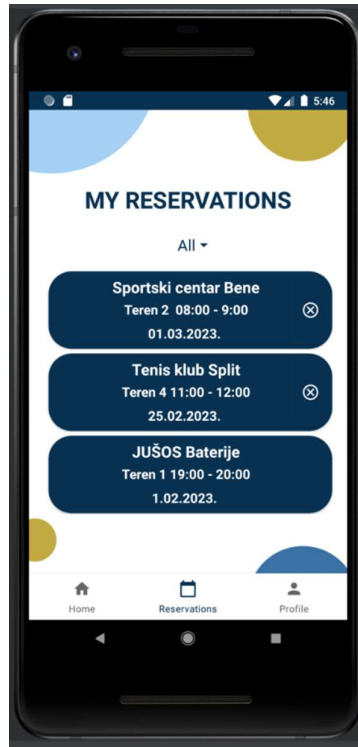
5:46

MY RESERVATIONS

All

Sportski centar Bene
Teren 2 08:00 - 9:00
01.03.2023.

Tenis klub Split
Teren 4 11:00 - 12:00
25.02.2023.

JUŠOS Baterije
Teren 1 19:00 - 20:00
1.02.2023.

Home
Reservations
Profile